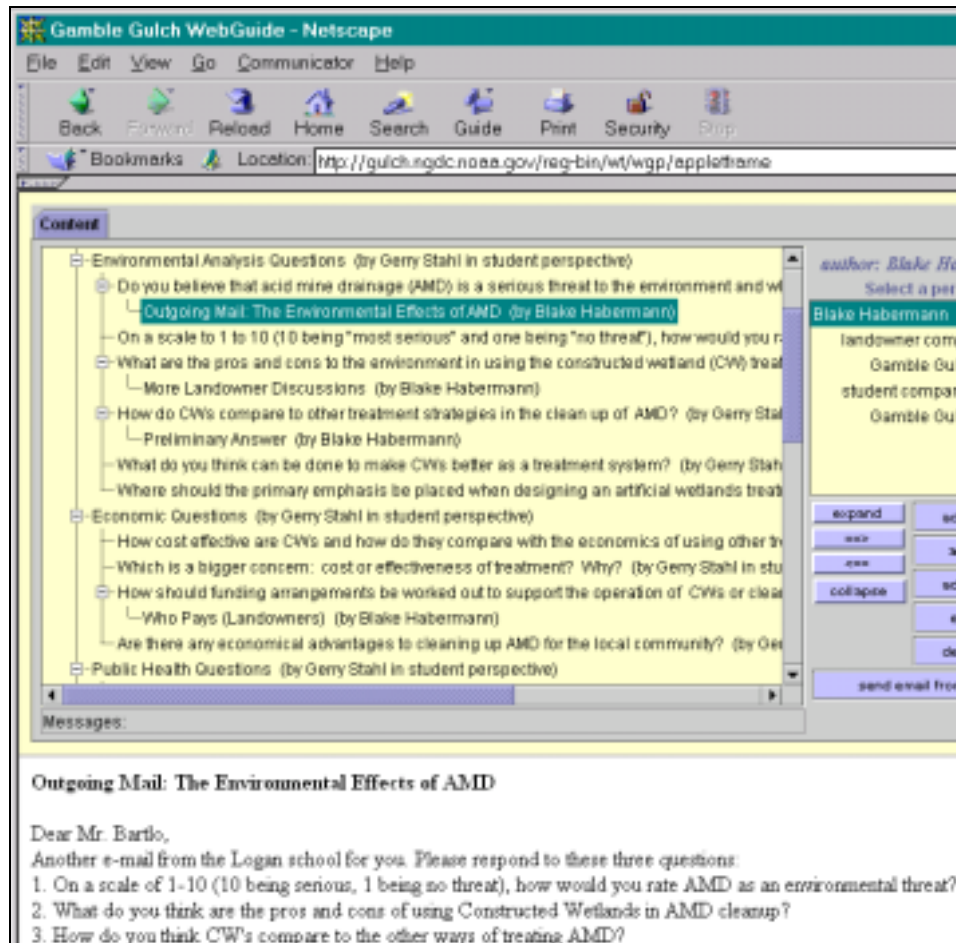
Gamble Gulch WebGuide - Netscape

File Edit View Go Communicator Help

Back Forward Reload Home Search Guide Print Security Stop

Bookmarks Location: http://gulch.ngdc.noaa.gov/reg-bin/wt/wgp/appletframe

Content

Environmental Analysis Questions (by Gerry Stahl in student perspective)
Do you believe that acid mine drainage (AMD) is a serious threat to the environment and wi
Outgoing Mail: The Environmental Effects of AMD (by Blake Habermann)
On a scale to 1 to 10 (10 being "most serious" and one being "no threat"), how would you ra
What are the pros and cons to the environment in using the constructed wetland (CW) treat
More Landowner Discussions (by Blake Habermann)
How do CWs compare to other treatment strategies in the clean up of AMD? (by Gerry Stal
Preliminary Answer (by Blake Habermann)
What do you think can be done to make CWs better as a treatment system? (by Gerry Stah
Where should the primary emphasis be placed when designing an artificial wetlands treat
Economic Questions (by Gerry Stahl in student perspective)
How cost effective are CWs and how do they compare with the economics of using other tr
Which is a bigger concern: cost or effectiveness of treatment? Why? (by Gerry Stahl in stu
How should funding arrangements be worked out to support the operation of CWs or clea
Who Pays (Landowners) (by Blake Habermann)
Are there any economical advantages to cleaning up AMD for the local community? (by Ger
Public Health Questions (by Gerry Stahl in student perspective)

Messages:

author: Blake He
Select a per
Blake Habermann
landowner com
Gamble Gu
student compar
Gamble Gu

expand
>>>
<<<
collapse

send email fro

Outgoing Mail: The Environmental Effects of AMD

Dear Mr. Bartlo,
Another e-mail from the Logan school for you. Please respond to these three questions:
1. On a scale of 1-10 (10 being serious, 1 being no threat), how would you rate AMD as an environmental threat?
2. What do you think are the pros and cons of using Constructed Wetlands in AMD cleanup?
3. How do you think CW's compare to the other ways of treating AMD?